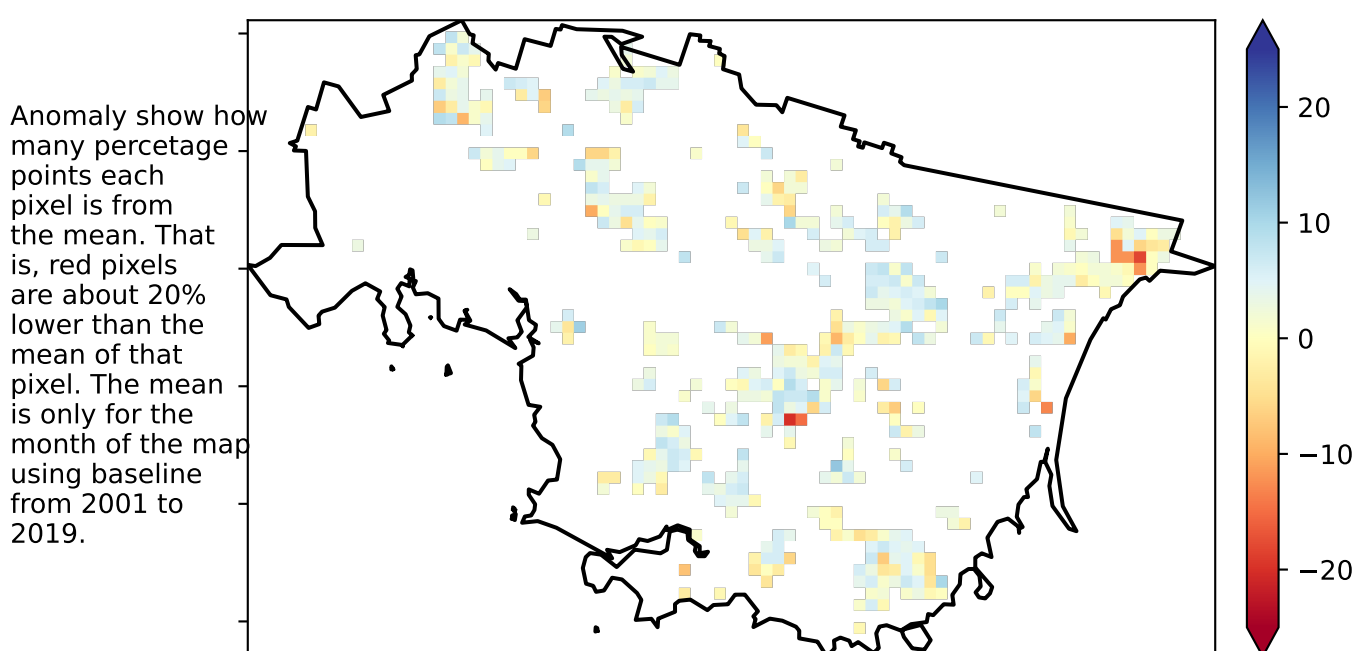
Anomaly show how many percetage points each pixel is from the mean. That is, red pixels are about 20% lower than the mean of that pixel. The mean is only for the month of the map using baseline from 2001 to 2019.

20
10
0
−10
−20